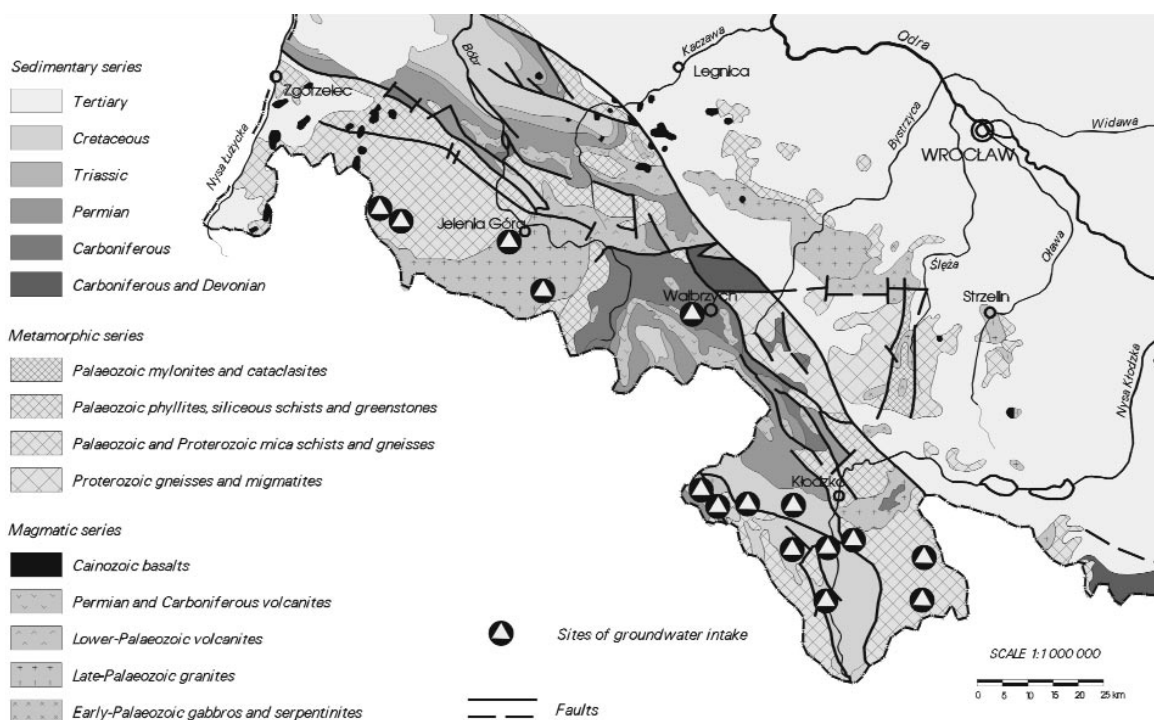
Sedimentary series

Tertiary

Cretaceous

Triassic

Permian

Carboniferous

Carboniferous and Devonian

Metamorphic series

Palaeozoic mylonites and cataclasites

Palaeozoic phyllites, siliceous schists and greenstones

Palaeozoic and Proterozoic mica schists and gneisses

Proterozoic gneisses and migmatites

Magmatic series

Cainozoic basalts

Permian and Carboniferous volcanites

Lower-Palaeozoic volcanites

Late-Palaeozoic granites

Early-Palaeozoic gabbros and serpentinites

Sites of groundwater intake

Faults

SCALE 1:1 000 000

0 5 10 15 20 25 km

Zgorzelec

Nysa Łużycka

Bóbr

Kaczawa

Legnica

Odra

Bystrzyca

Widawa

WROCŁAW

Jelenia Góra

Wałbrzych

Ślęza

Oława

Strzelin

Nysa Kłodzka

Kłodzko